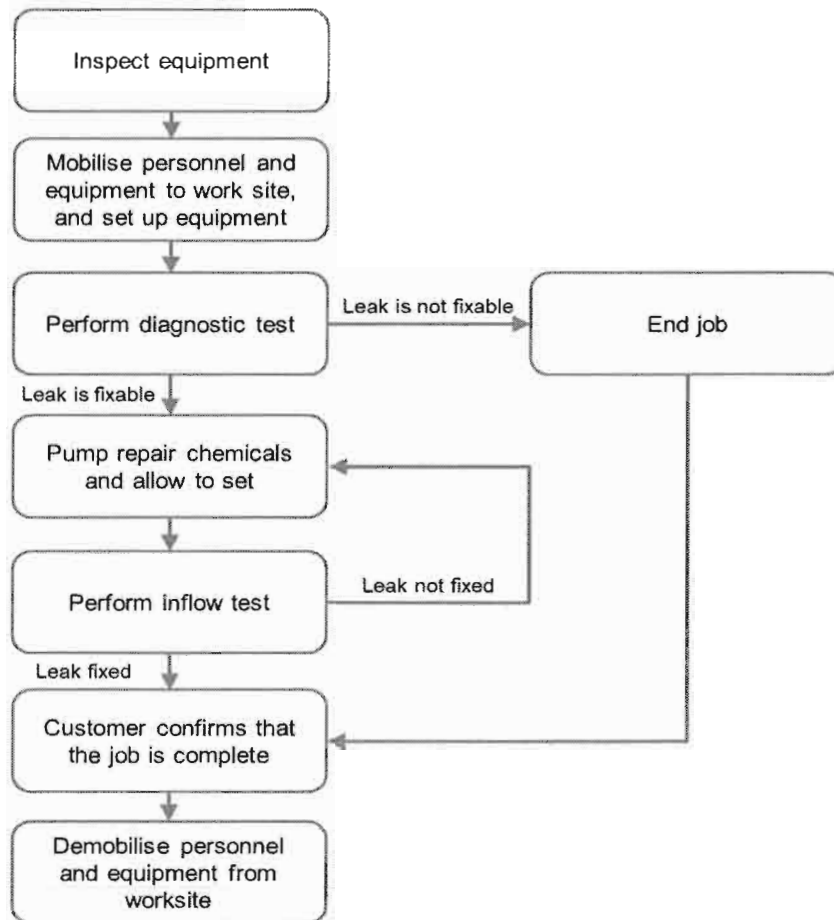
Inspect equipment

Mobilise personnel and equipment to work site, and set up equipment

Perform diagnostic test

Leak is not fixable

End job

Leak is fixable

Pump repair chemicals and allow to set

Perform inflow test

Leak not fixed

Leak fixed

Customer confirms that the job is complete

Demobilise personnel and equipment from worksite